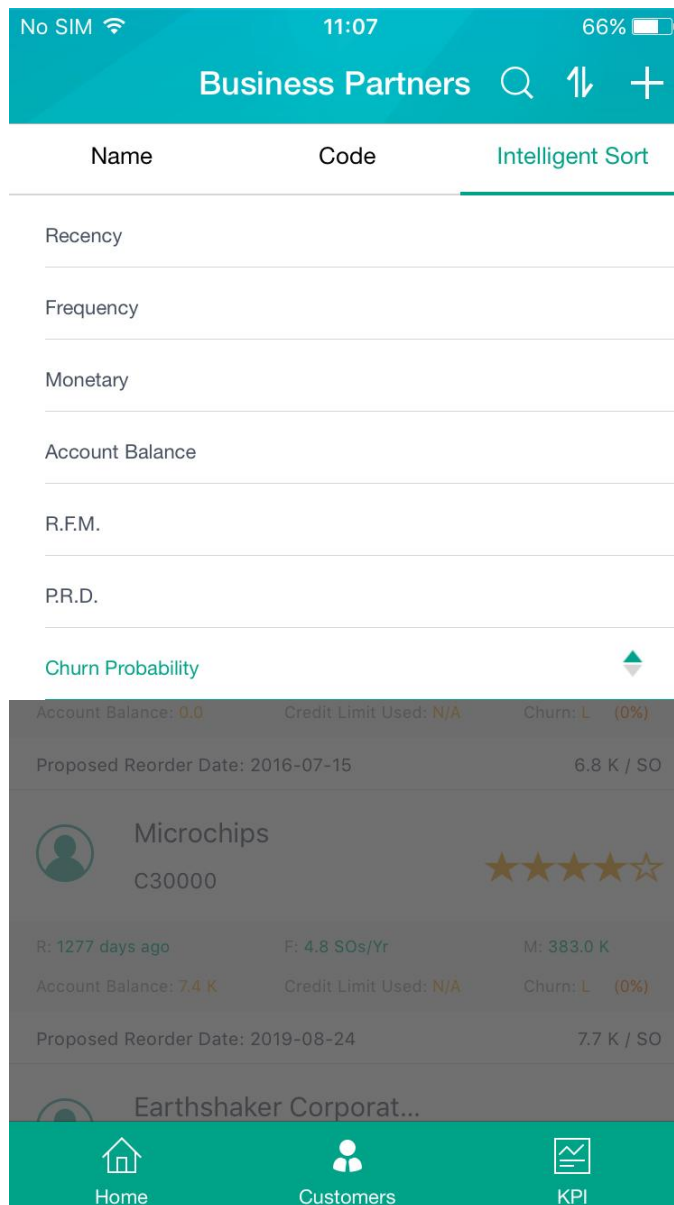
No SIM 11:07 66%

Business Partners

Name Code Intelligent Sort

Recency

Frequency

Monetary

Account Balance

R.F.M.

P.R.D.

Churn Probability

Account Balance: 0.0 Credit Limit Used: N/A Churn: L (0%)

Proposed Reorder Date: 2016-07-15 6.8 K / SO

Microchips
C30000

R: 1277 days ago F: 4.8 SOs/Yr M: 383.0 K

Account Balance: 7.4 K Credit Limit Used: N/A Churn: L (0%)

Proposed Reorder Date: 2019-08-24 7.7 K / SO

Earthshaker Corporat...

Home Customers KPI